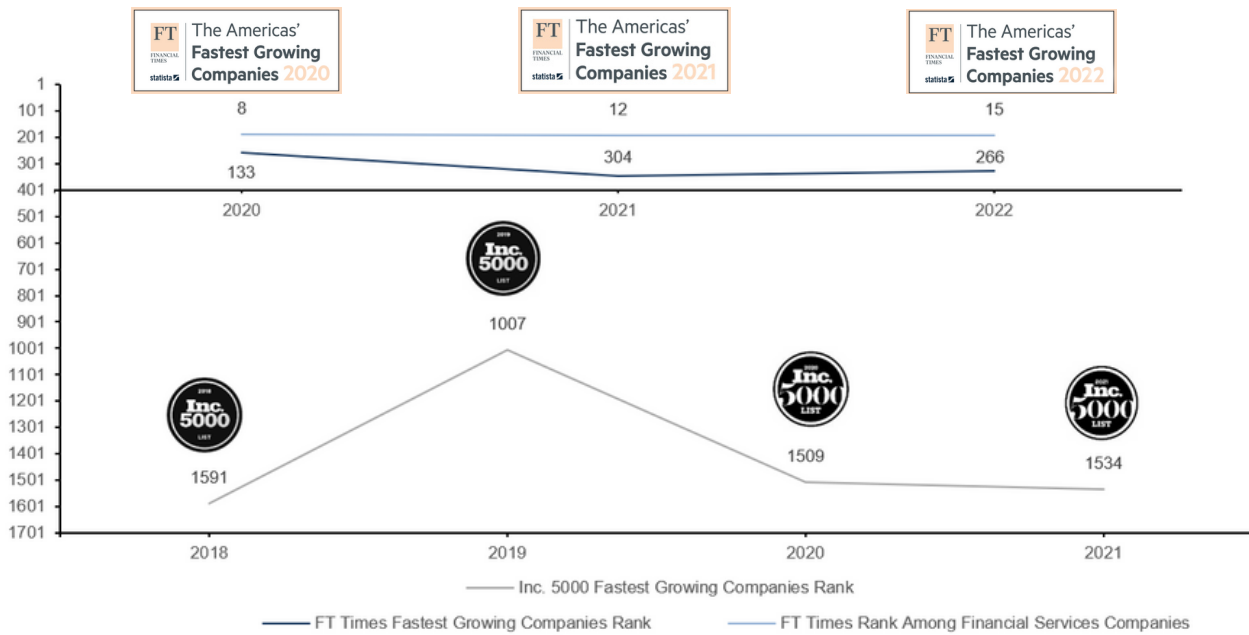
FT FINANCIAL TIMES statista The Americas' Fastest Growing Companies 2020

FT FINANCIAL TIMES statista The Americas' Fastest Growing Companies 2021

FT FINANCIAL TIMES statista The Americas' Fastest Growing Companies 2022

1
101
201
301
401
501
601
701
801
901
1001
1101
1201
1301
1401
1501
1601
1701

8
12
15
133
304
266

2020
2021
2022

2019 Inc. 5000 LIST
1007

2018 Inc. 5000 LIST
1591

2020 Inc. 5000 LIST
1509

2021 Inc. 5000 LIST
1534

2018
2019
2020
2021

Inc. 5000 Fastest Growing Companies Rank

FT Times Fastest Growing Companies Rank
FT Times Rank Among Financial Services Companies